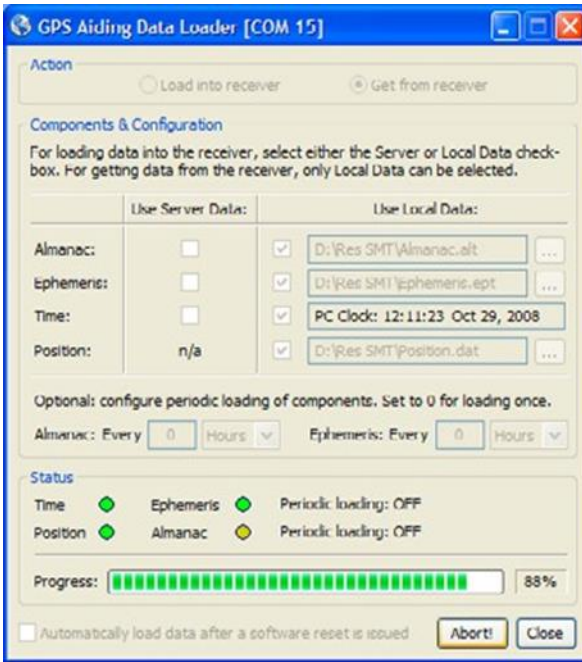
GPS Aiding Data Loader [COM 15]

Action

Load into receiver

Get from receiver

Components & Configuration

For loading data into the receiver, select either the Server or Local Data check-box. For getting data from the receiver, only Local Data can be selected.

| | Use Server Data: | Use Local Data: |
|---|---|---|
| Almanac: | | D:\Res SMT\Almanac.alt ... |
| Ephemeris: | | D:\Res SMT\ephemeris.ept ... |
| Time: | | PC Clock: 12:11:23 Oct 29, 2008 |
| Position: | n/a | D:\Res SMT\Position.dat ... |

Optional: configure periodic loading of components. Set to 0 for loading once.

Almanac: Every 0 Hours

Ephemeris: Every 0 Hours

Status

Time

Ephemeris

Periodic loading: OFF

Position

Almanac

Periodic loading: OFF

Progress:

88%

Automatically load data after a software reset is issued

Abort!

Close